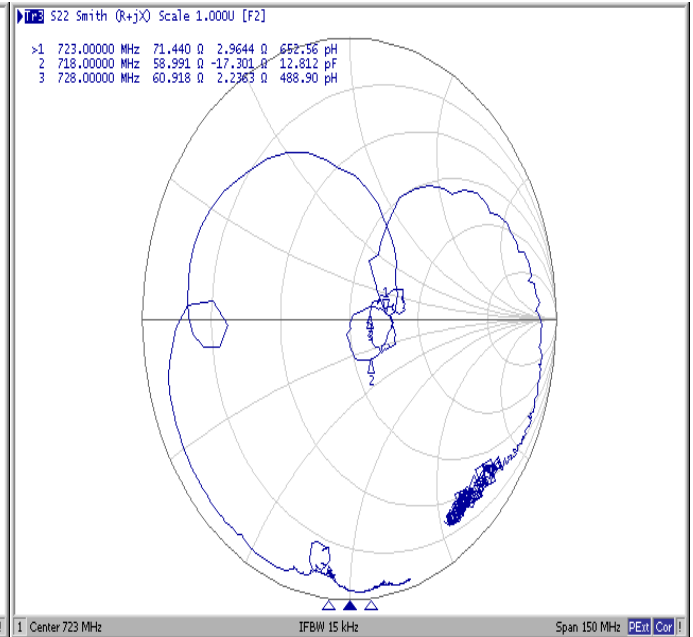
Tr3 S22 Smith (R+jX) Scale 1.000U [F2]

>1 723.00000 MHz 71.440 Ω 2.9644 Ω 652.56 pH
2 718.00000 MHz 58.991 Ω -17.301 Ω 12.812 pF
3 728.00000 MHz 60.918 Ω 2.2363 Ω 488.90 pH

1
3
2

1 Center 723 MHz IFBW 15 kHz Span 150 MHz PExt Cor !